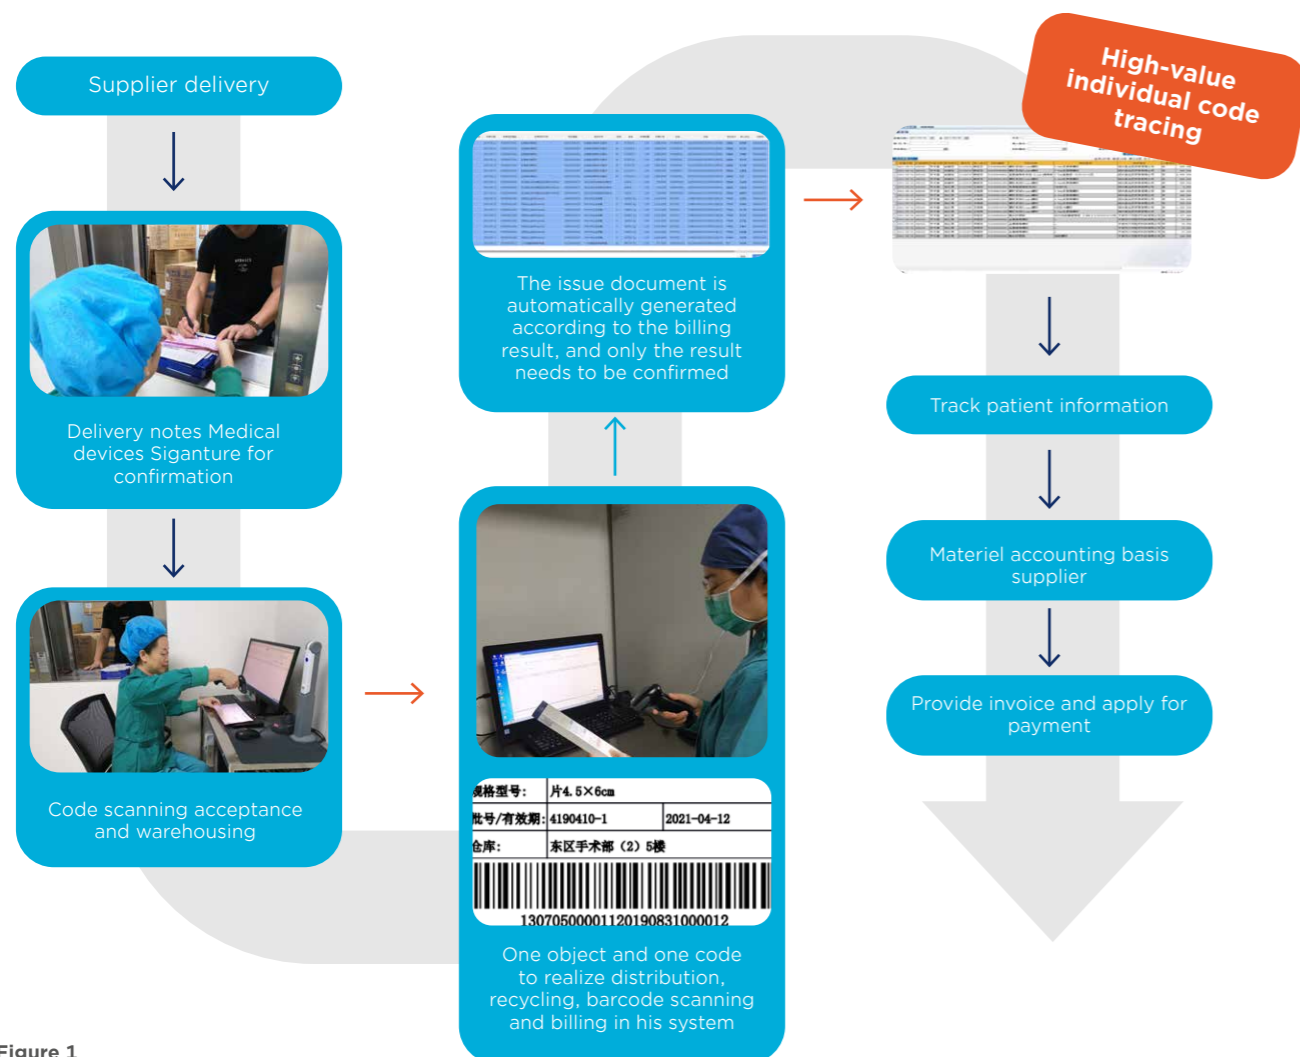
Supplier delivery

Delivery notes Medical devices Siganture for confirmation

Code scanning acceptance and warehousing

The issue document is automatically generated according to the billing result, and only the result needs to be confirmed

规格型号: 片4.5×6cm
批号/有效期: 4190410-1 2021-04-12
仓库: 东区手术部（2）5楼
1307050000112019083100012

One object and one code to realize distribution, recycling, barcode scanning and billing in his system

High-value individual code tracing

Track patient information

Materiel accounting basis supplier

Provide invoice and apply for payment

Figure 1